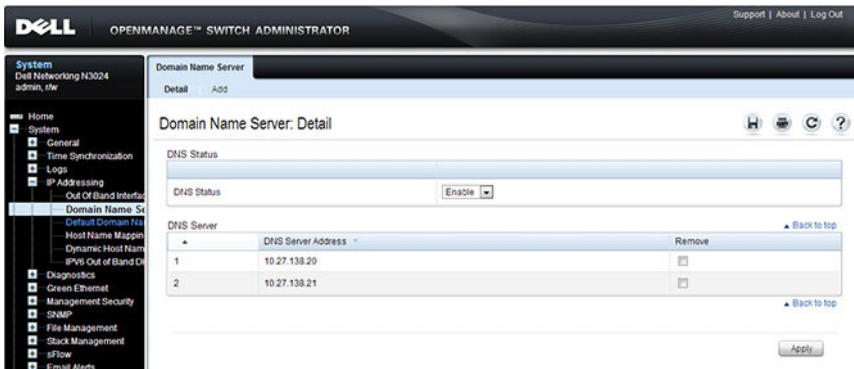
DELL OPENMANAGE™ SWITCH ADMINISTRATOR

Support | About | Log Out

System
Dell Networking N3024
admin, r/w

Home
System
General
Time Synchronization
Logs
IP Addressing
Out Of Band Interfac
Domain Name Se
Default Domain Na
Host Name Mappin
Dynamic Host Nam
IPV6 Out of Band Di
Diagnostics
Green Ethernet
Management Security
SNMP
File Management
Stack Management
sFlow
Email Alerts

Domain Name Server
Detail Add

Domain Name Server: Detail

DNS Status

DNS Status Enable

DNS Server

▲ Back to top

| ▲ | DNS Server Address | Remove |
|---|---|---|
| 1 | 10.27.138.20 | |
| 2 | 10.27.138.21 | |

▲ Back to top

Apply